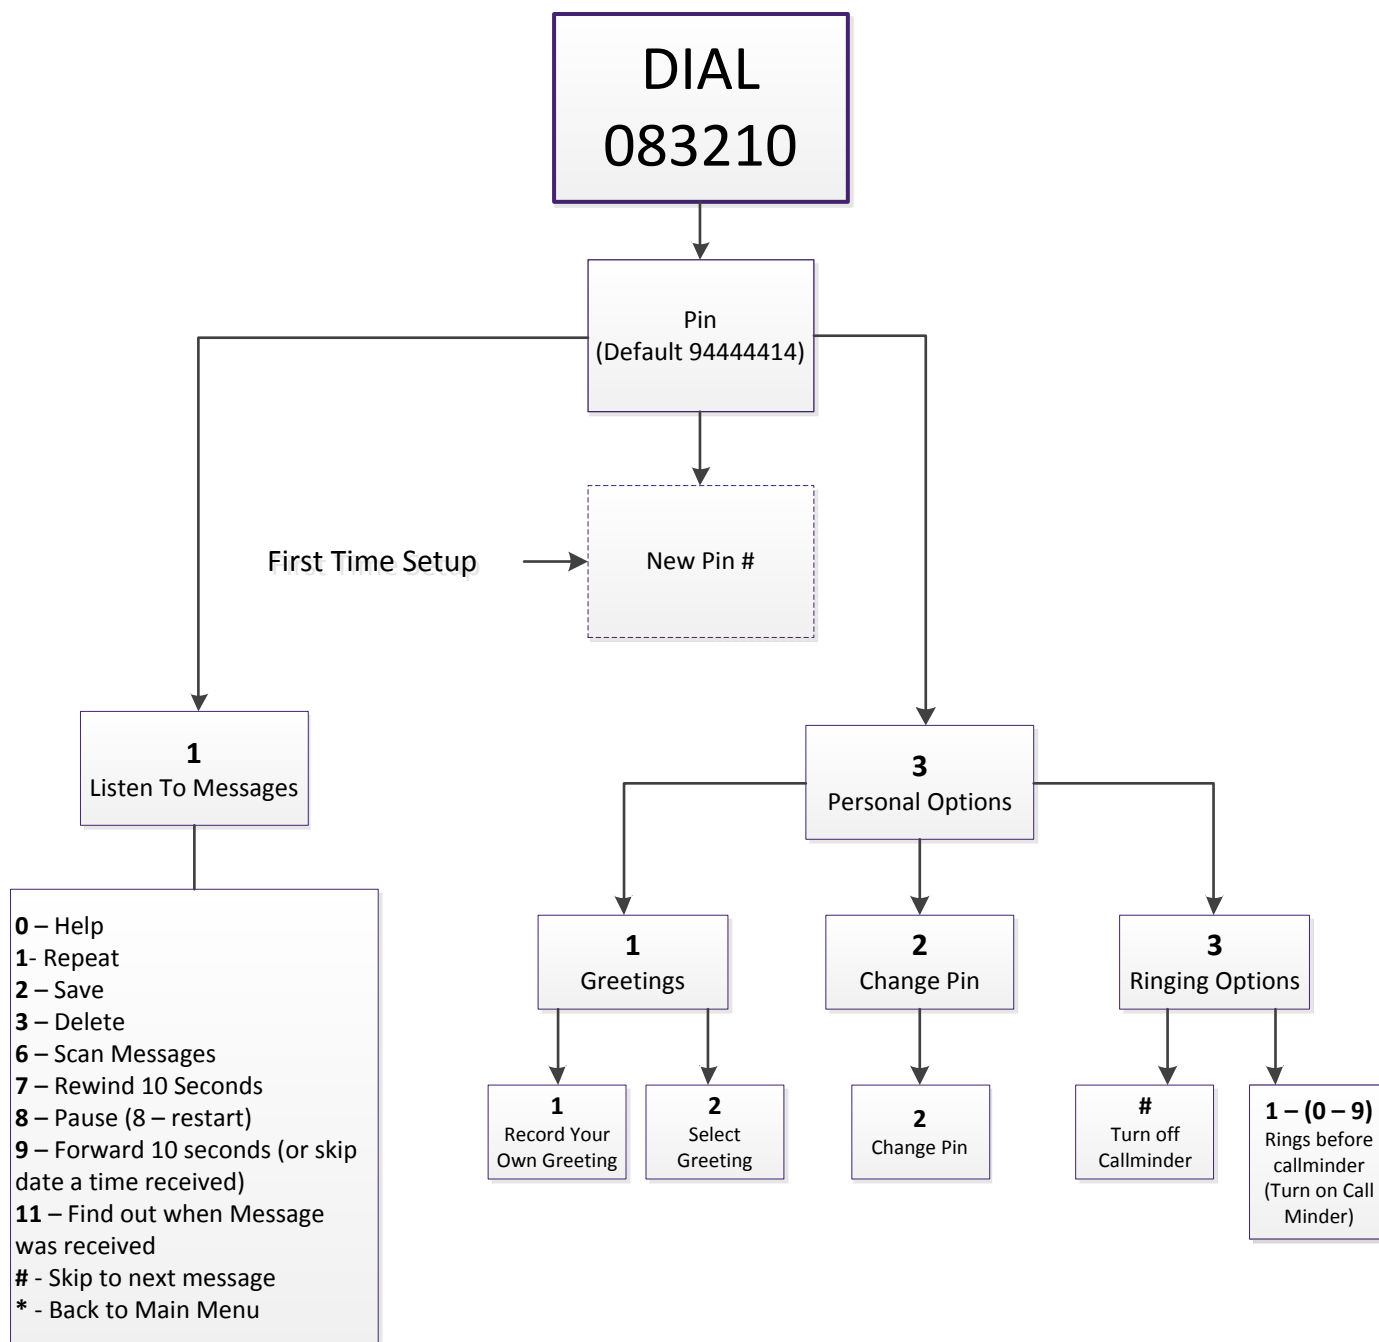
DIAL
083210

Pin
(Default 94444414)

First Time Setup

New Pin #

1
Listen To Messages

0 – Help
1- Repeat
2 – Save
3 – Delete
6 – Scan Messages
7 – Rewind 10 Seconds
8 – Pause (8 – restart)
9 – Forward 10 seconds (or skip date a time received)
11 – Find out when Message was received
# - Skip to next message
* - Back to Main Menu

3
Personal Options

1
Greetings

2
Change Pin

3
Ringing Options

1
Record Your Own Greeting

2
Select Greeting

2
Change Pin

#
Turn off Callminder

1 – (0 – 9)
Rings before callminder (Turn on Call Minder)